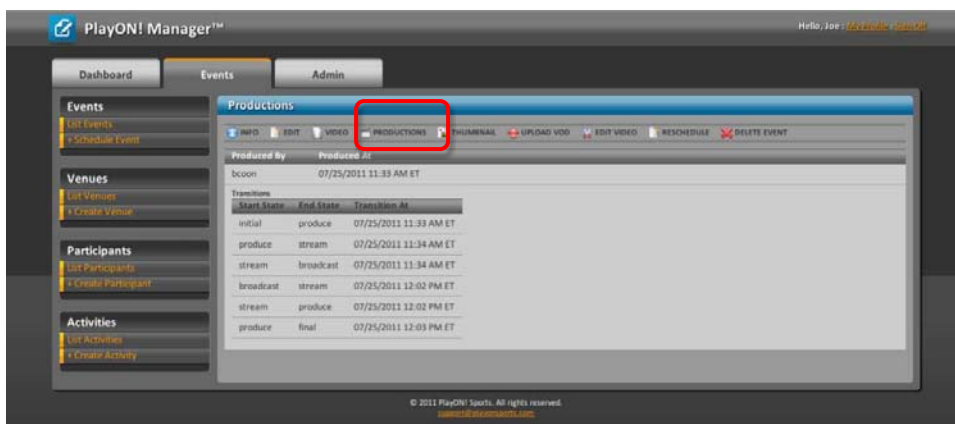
PlayON! Manager™

Hello, Joe : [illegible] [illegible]

Dashboard

Events

Admin

Events

List Events

+ Schedule Event

Venues

List Venues

+ Create Venue

Participants

List Participants

+ Create Participant

Activities

List Activities

+ Create Activity

Productions

INFO EDIT VIDEO PRODUCTIONS THUMBNAIL UPLOAD VOD EDIT VIDEO RESCHEDULE DELETE EVENT

| Produced By | Produced At |
|---|---|
| bcoon | 07/25/2011 11:33 AM ET |

Transitions

| Start State | End State | Transition At |
|---|---|---|
| initial | produce | 07/25/2011 11:33 AM ET |
| produce | stream | 07/25/2011 11:34 AM ET |
| stream | broadcast | 07/25/2011 11:34 AM ET |
| broadcast | stream | 07/25/2011 12:02 PM ET |
| stream | produce | 07/25/2011 12:02 PM ET |
| produce | final | 07/25/2011 12:03 PM ET |

© 2011 PlayON! Sports. All rights reserved.
support@playonsports.com